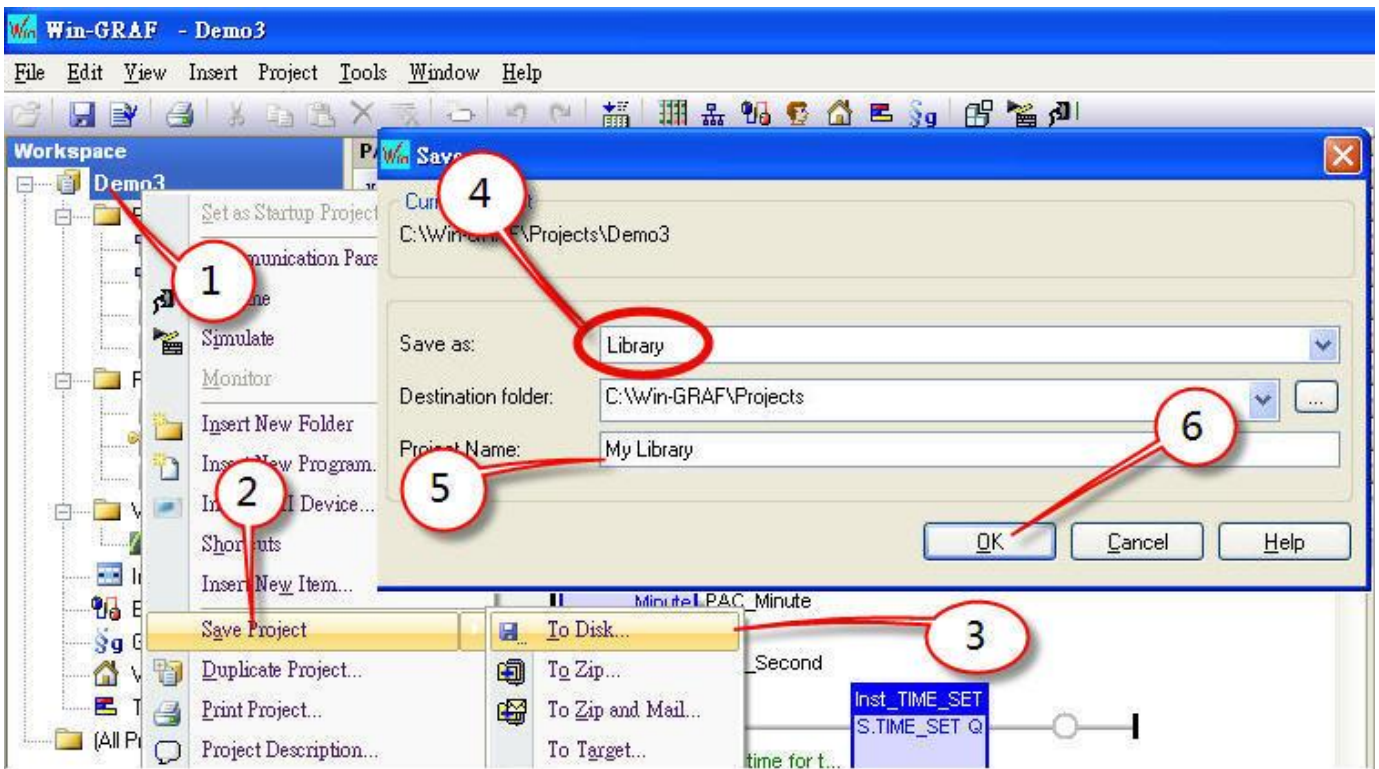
Win-GRAF - Demo3

File Edit View Insert Project Tools Window Help

Workspace

Demo3

Set as Startup Project

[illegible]munication Para

1

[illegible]ne

Simulate

Monitor

Insert New Folder

Ins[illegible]New Program.

2

In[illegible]I Device...

Shor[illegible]uts

Insert New Item...

Save Project

Duplicate Project...

Print Project...

Project Description...

(All Pr

To Disk...

To Zip...

To Zip and Mail...

To Target...

3

Save

Curr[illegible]

4

C:\Win-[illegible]F\Projects\Demo3

Save as: Library

Destination folder: C:\Win-GRAF\Projects

...

Project Name: My Library

5

6

OK

Cancel

Help

Minute PAC_Minute

_Second

Inst_TIME_SET

S.TIME_SET Q

time for t...